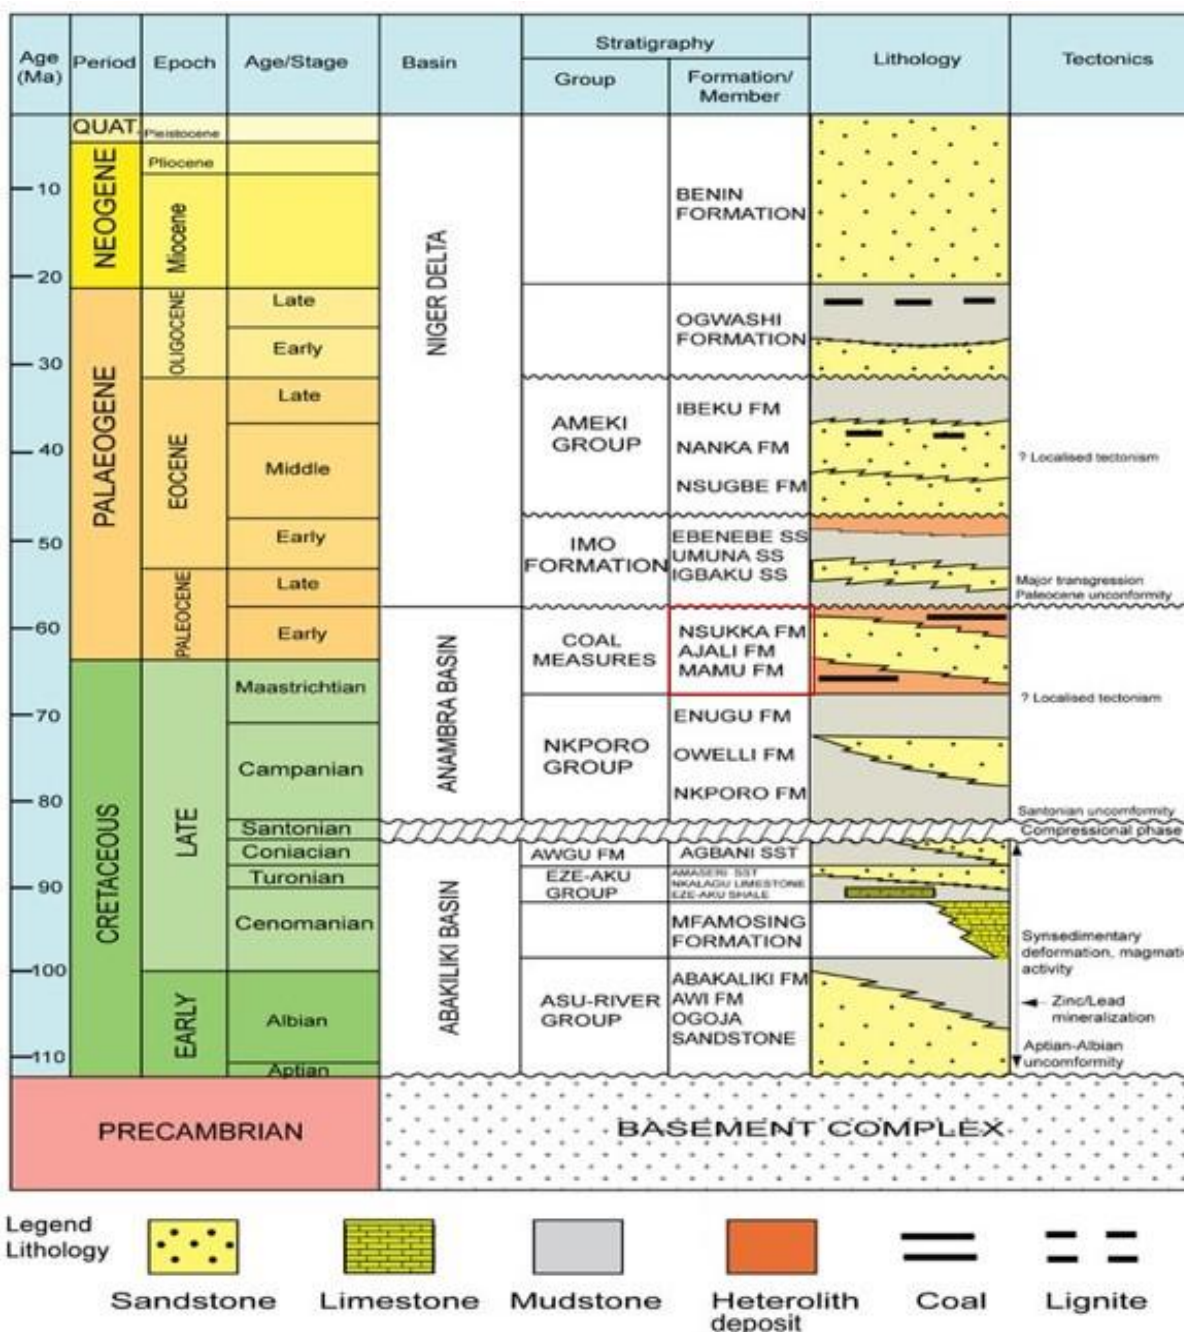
| Age (Ma) | Period | Epoch | Age/Stage | Basin | Stratigraphy Group | Stratigraphy Formation/ Member | Lithology | Tectonics |
|---|---|---|---|---|---|---|---|---|
| | QUAT. | Pleistocene | | NIGER DELTA | | | | |
| | NEOGENE | Pliocene | | | | | | |
| 10 | | Miocene | | | | BENIN FORMATION | | |
| 20 | PALAEOGENE | OLIGOCENE | Late | | | OGWASHI FORMATION | | |
| 30 | | | Early | | | | | |
| | | EOCENE | Late | | AMEKI GROUP | IBEKU FM | | |
| 40 | | | Middle | | | NANKA FM | | ? Localised tectonism |
| | | | | | | NSUGBE FM | | |
| 50 | | | Early | | IMO FORMATION | EBENEBE SS UMUNA SS IGBAKU SS | | |
| | | PALEOCENE | Late | | | | | Major transgression Paleocene unconformity |
| 60 | | | Early | ANAMBRA BASIN | COAL MEASURES | NSUKKA FM AJALI FM MAMU FM | | |
| | CRETACEOUS | LATE | Maastrichtian | | | | | ? Localised tectonism |
| 70 | | | Campanian | | NKPORO GROUP | ENUGU FM | | |
| | | | | | | OWELLI FM | | |
| 80 | | | | | | NKPORO FM | | Santonian uncomformity |
| | | | Santonian | | | | | Compressional phase |
| | | | Coniacian | ABAKILIKI BASIN | AWGU FM | AGBANI SST | | |
| 90 | | | Turonian | | EZE-AKU GROUP | AMASERI SST NKALAGU LIMESTONE EZE-AKU SHALE | | |
| | | | Cenomanian | | | MFAMOSING FORMATION | | Synsedimentary deformation, magmati activity |
| 100 | | EARLY | Albian | | ASU-RIVER GROUP | ABAKALIKI FM AWI FM OGOJA SANDSTONE | | Zinc/Lead mineralization |
| 110 | | | Aptian | | | | | Aptian-Albian uncomformity |
| | PRECAMBRIAN | | | BASEMENT COMPLEX | | | | |

Legend Lithology
Sandstone Limestone Mudstone Heterolith deposit Coal Lignite